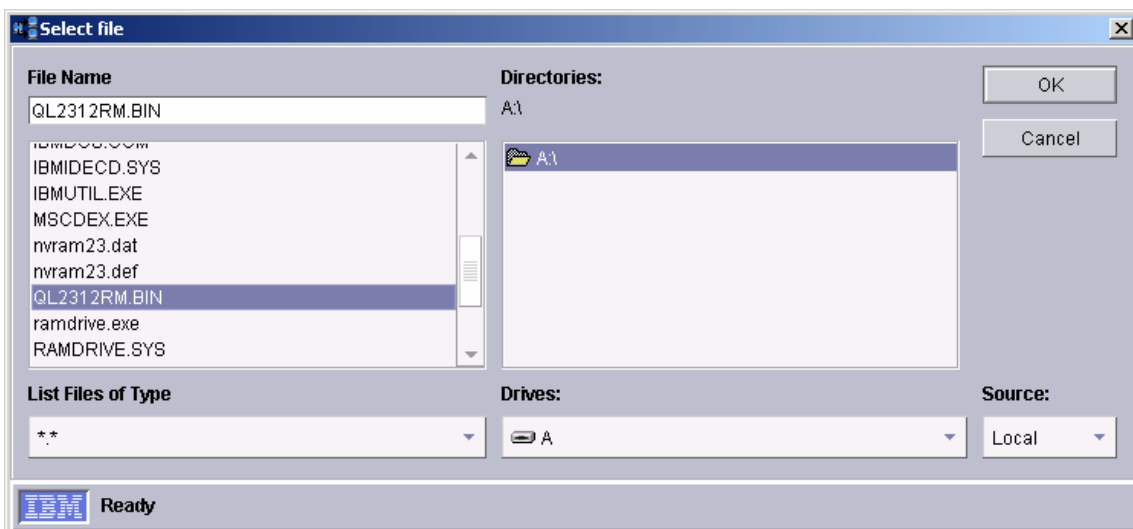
Select file

File Name

QL2312RM.BIN

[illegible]
IBMIDECD.SYS
IBMUTIL.EXE
MSCDEX.EXE
nvram23.dat
nvram23.def
QL2312RM.BIN
ramdrive.exe
RAMDRIVE.SYS

Directories:

A:\

A:\

OK

Cancel

List Files of Type

*.*

Drives:

A

Source:

Local

IBM Ready